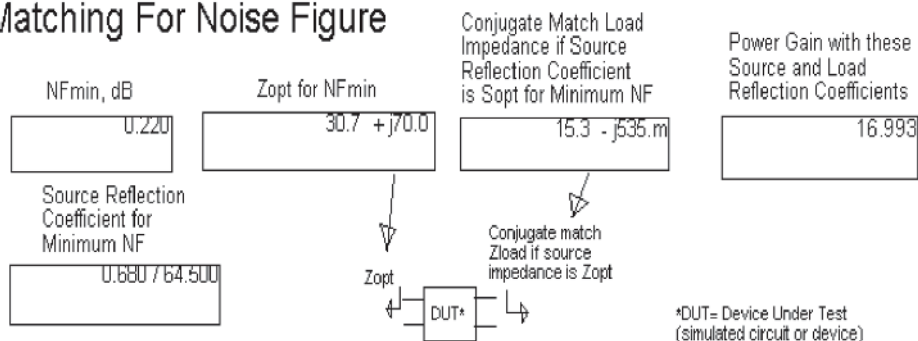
Matching For Noise Figure

NFmin, dB

0.220

Zopt for NFmin

30.7 + j70.0

Conjugate Match Load Impedance if Source Reflection Coefficient is Sopt for Minimum NF

15.3 - j535.m

Power Gain with these Source and Load Reflection Coefficients

16.993

Source Reflection Coefficient for Minimum NF

0.680 / 64.500

Conjugate match Zload if source impedance is Zopt

Zopt

DUT*

*DUT= Device Under Test (simulated circuit or device)